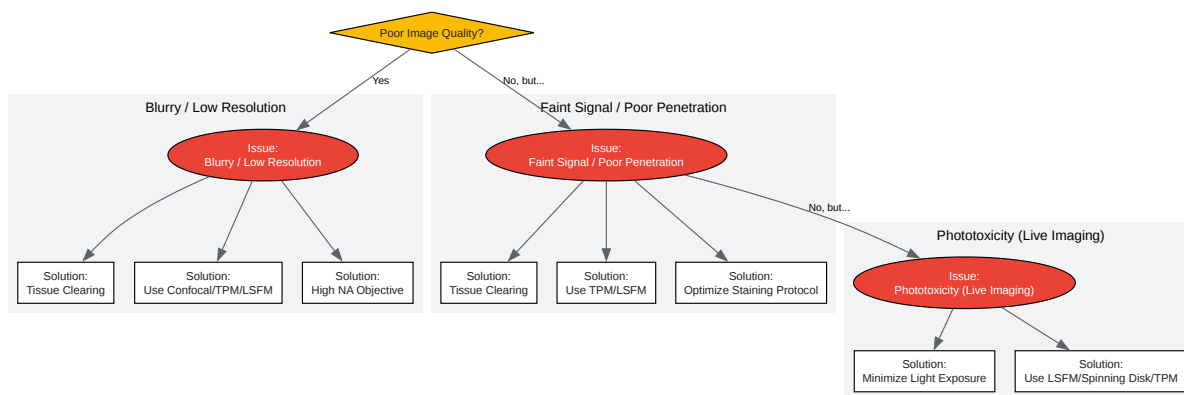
Poor Image Quality?

Yes

No, but...

Blurry / Low Resolution

Issue:
Blurry / Low Resolution

Solution:
Tissue Clearing

Solution:
Use Confocal/TPM/LSFM

Solution:
High NA Objective

Faint Signal / Poor Penetration

Issue:
Faint Signal / Poor Penetration

Solution:
Tissue Clearing

Solution:
Use TPM/LSFM

Solution:
Optimize Staining Protocol

No, but...

Phototoxicity (Live Imaging)

Issue:
Phototoxicity (Live Imaging)

Solution:
Minimize Light Exposure

Solution:
Use LSFM/Spinning Disk/TPM